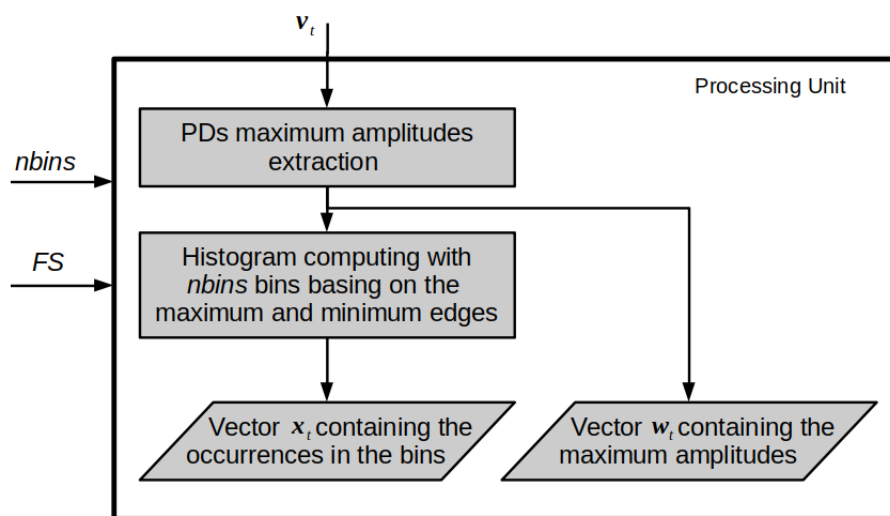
$\boldsymbol{v}_t$

Processing Unit

nbins

FS

PDs maximum amplitudes extraction

Histogram computing with nbins bins basing on the maximum and minimum edges

Vector $\boldsymbol{x}_t$ containing the occurrences in the bins

Vector $\boldsymbol{w}_t$ containing the maximum amplitudes